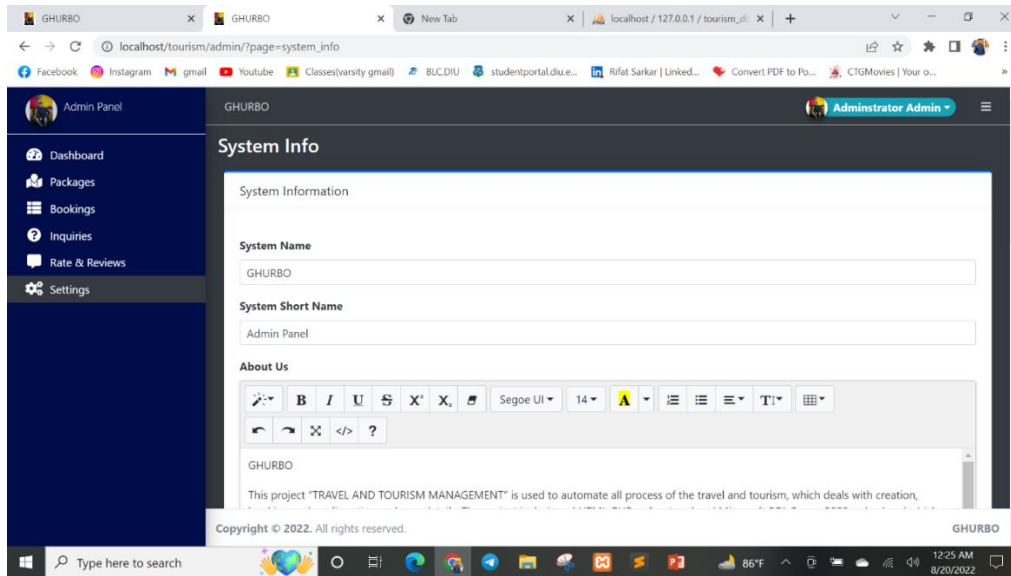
GHURBO × GHURBO × New Tab × localhost / 127.0.0.1 / tourism_db × +

localhost/tourism/admin/?page=system_info

Facebook Instagram gmail Youtube Classes(varsity gmail) BLC.DIU studentportal.diu.e... Rifat Sarkar | Linked... Convert PDF to Po... CTGMovies | Your o...

Admin Panel

GHURBO

Adminstrator Admin

Dashboard

Packages

Bookings

Inquiries

Rate & Reviews

Settings

System Info

System Information

System Name

GHURBO

System Short Name

Admin Panel

About Us

B I U S X X Segoe UI 14 A T

?

GHURBO

This project "TRAVEL AND TOURISM MANAGEMENT" is used to automate all process of the travel and tourism, which deals with creation, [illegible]

Copyright © 2022. All rights reserved.

GHURBO

Type here to search

86°F

12:25 AM 8/20/2022